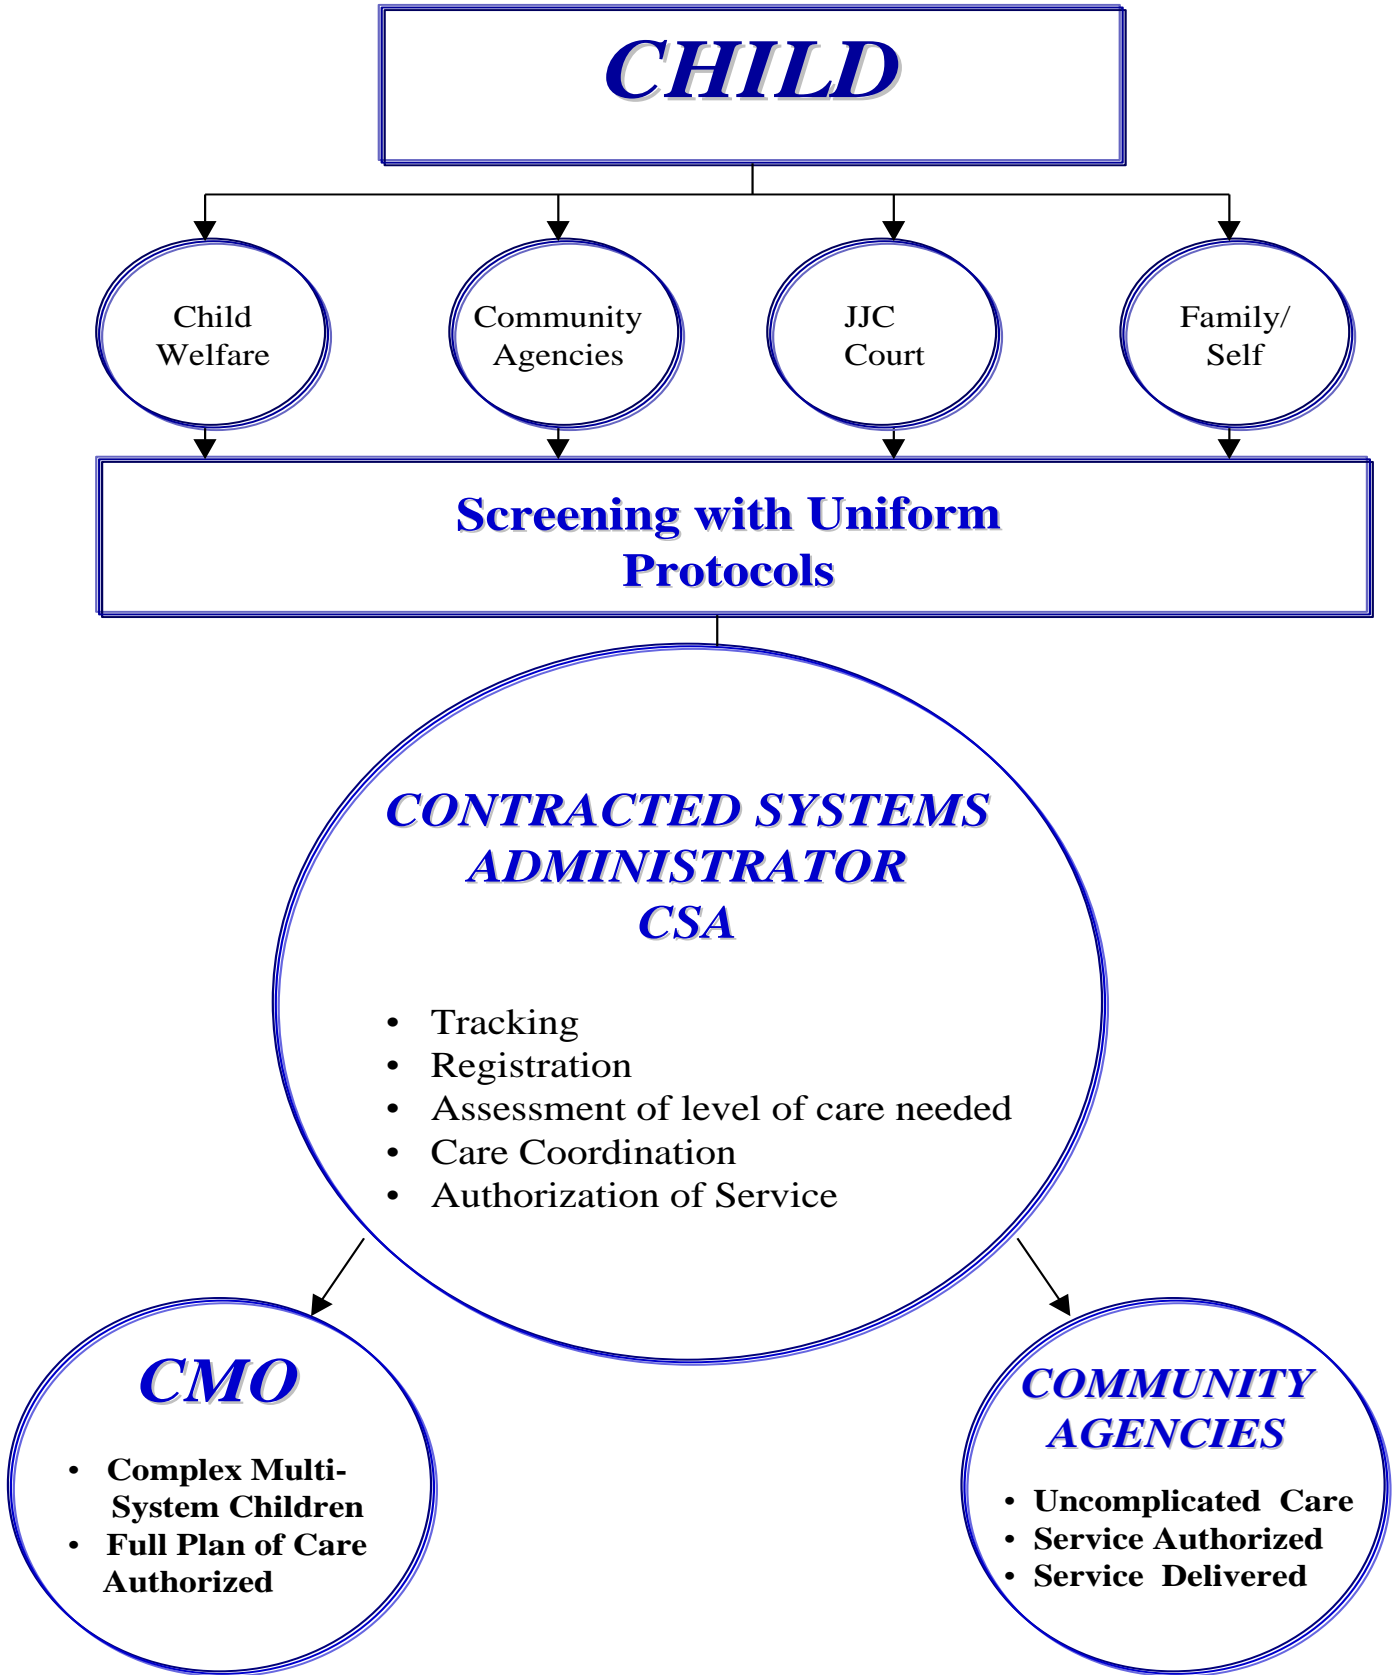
CHILD

Child Welfare

Community Agencies

JJC Court

Family/ Self

Screening with Uniform Protocols

CONTRACTED SYSTEMS ADMINISTRATOR CSA

- Tracking
- Registration
- Assessment of level of care needed
- Care Coordination
- Authorization of Service

CMO

- Complex Multi-System Children
- Full Plan of Care Authorized

COMMUNITY AGENCIES

- Uncomplicated Care
- Service Authorized
- Service Delivered